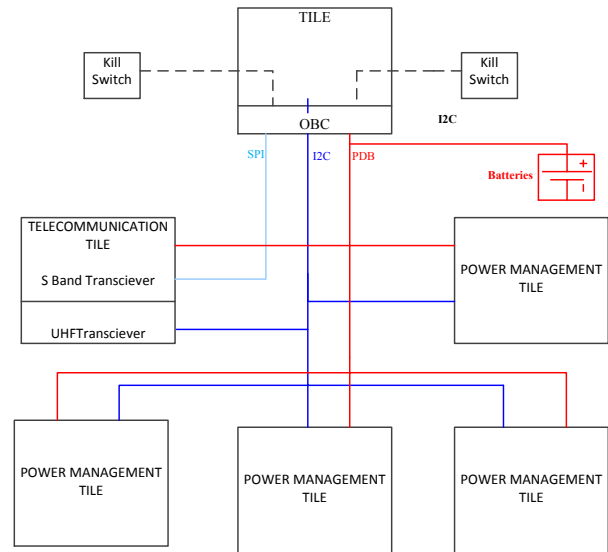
TILE

Kill Switch

Kill Switch

OBC

I2C

SPI

I2C

PDB

Batteries

+

TELECOMMUNICATION TILE

S Band Transciever

UHFTransciever

POWER MANAGEMENT TILE

POWER MANAGEMENT TILE

POWER MANAGEMENT TILE

POWER MANAGEMENT TILE